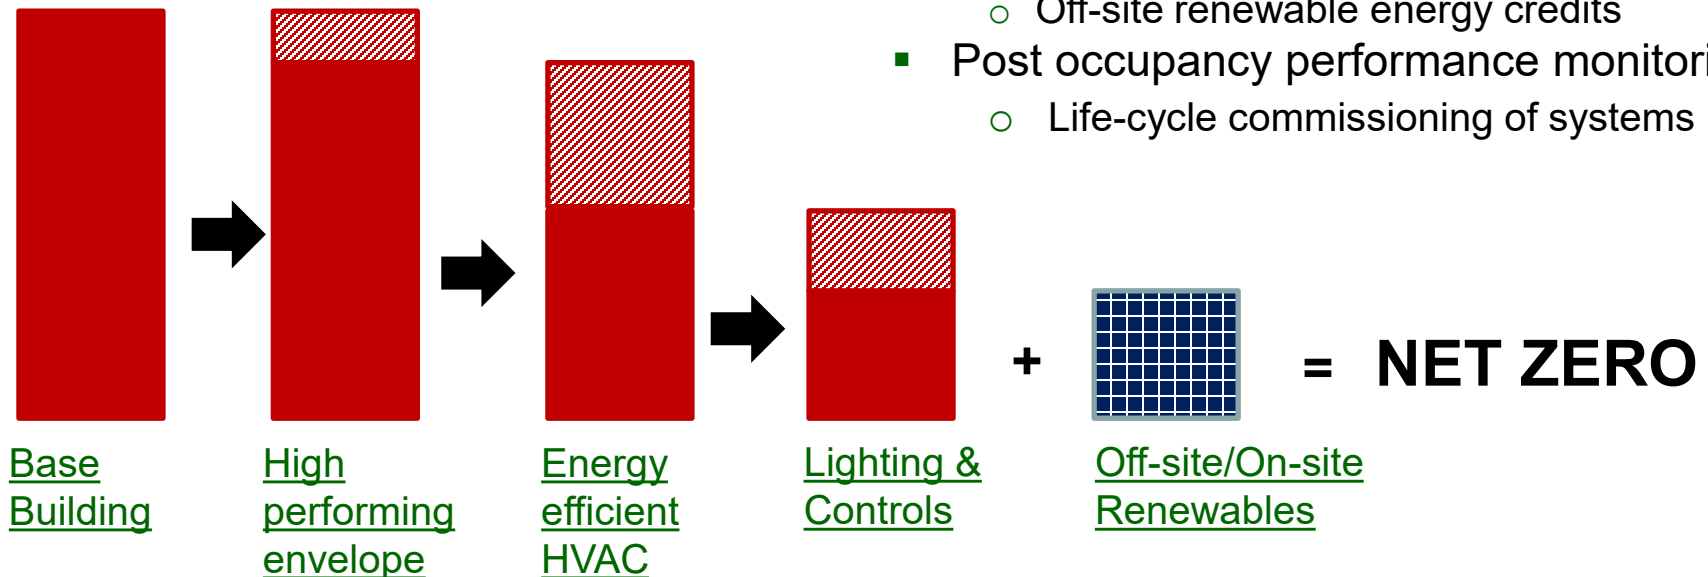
○ Off-site renewable energy credits

▪ Post occupancy performance monitori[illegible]

○ Life-cycle commissioning of systems

+ = NET ZERO

Base Building

High performing envelope

Energy efficient HVAC

Lighting & Controls

Off-site/On-site Renewables